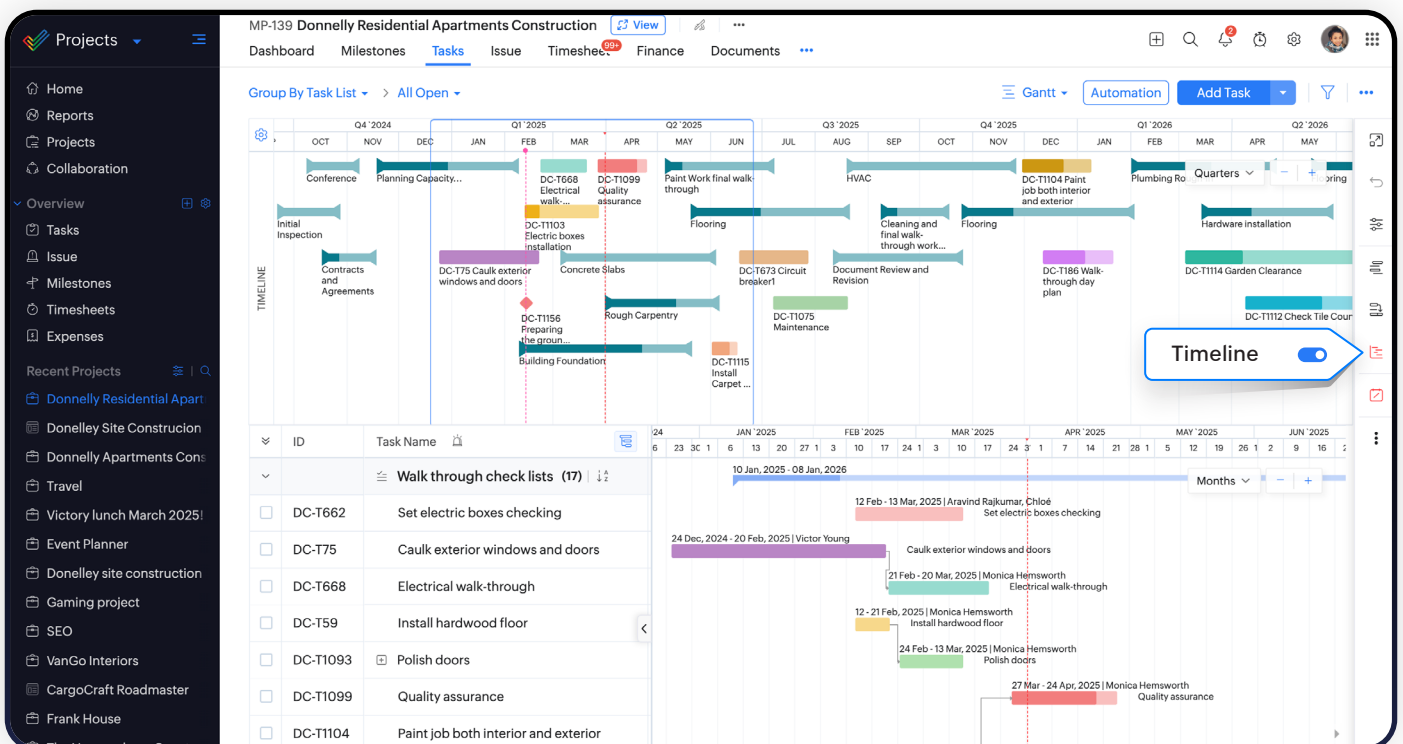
Projects

Home
Reports
Projects
Collaboration

Overview
Tasks
Issue
Milestones
Timesheets
Expenses

Recent Projects
Donnelly Residential Apart
Donelley Site Construcion
Donnelly Apartments Cons
Travel
Victory lunch March 2025!
Event Planner
Donelley site construction
Gaming project
SEO
VanGo Interiors
CargoCraft Roadmaster
Frank House

MP-139 Donnelly Residential Apartments Construction View

Dashboard Milestones Tasks Issue Timesheet 99+ Finance Documents •••

2

Group By Task List All Open

Gantt Automation Add Task •••

Q4 '2024 Q1 '2025 Q2 '2025 Q3 '2025 Q4 '2025 Q1 '2026 Q2 '2026
OCT NOV DEC JAN FEB MAR APR MAY JUN JUL AUG SEP OCT NOV DEC JAN FEB MAR APR MAY JUN

TIMELINE

Conference
Planning Capacity...
DC-T668 Electrical walk-...
DC-T1099 Quality assurance
Paint Work final walk-through
HVAC
DC-T1104 Paint job both interior and exterior
Plumbing Ro
Quarters
oring
Initial Inspection
DC-T1103 Electric boxes installation
Flooring
Cleaning and final walk-through work...
Flooring
Hardware installation
Contracts and Agreements
DC-T75 Caulk exterior windows and doors
Concrete Slabs
DC-T673 Circuit breaker1
Document Review and Revision
DC-T186 Walk-through day plan
DC-T1114 Garden Clearance
DC-T1156 Preparing the groun...
Rough Carpentry
DC-T1075 Maintenance
DC-T1112 Check Tile Cour
Building Foundation
DC-T1115 Install Carpet ...

Timeline

| ID | Task Name |
|---|---|
| | Walk through check lists (17) |
| DC-T662 | Set electric boxes checking |
| DC-T75 | Caulk exterior windows and doors |
| DC-T668 | Electrical walk-through |
| DC-T59 | Install hardwood floor |
| DC-T1093 | Polish doors |
| DC-T1099 | Quality assurance |
| DC-T1104 | Paint job both interior and exterior |

24 JAN '2025 FEB '2025 MAR '2025 APR '2025 MAY '2025 JUN '2025
6 23 30 6 13 20 27 3 10 17 24 3 10 17 24 31 7 14 21 28 5 12 19 26 2 9 16 23

10 Jan, 2025 - 08 Jan, 2026
Months
12 Feb - 13 Mar, 2025 | Aravind Rajkumar, Chloé
Set electric boxes checking
24 Dec, 2024 - 20 Feb, 2025 | Victor Young
Caulk exterior windows and doors
21 Feb - 20 Mar, 2025 | Monica Hemsworth
Electrical walk-through
12 - 21 Feb, 2025 | Monica Hemsworth
Install hardwood floor
24 Feb - 13 Mar, 2025 | Monica Hemsworth
Polish doors
27 Mar - 24 Apr, 2025 | Monica Hemsworth
Quality assurance